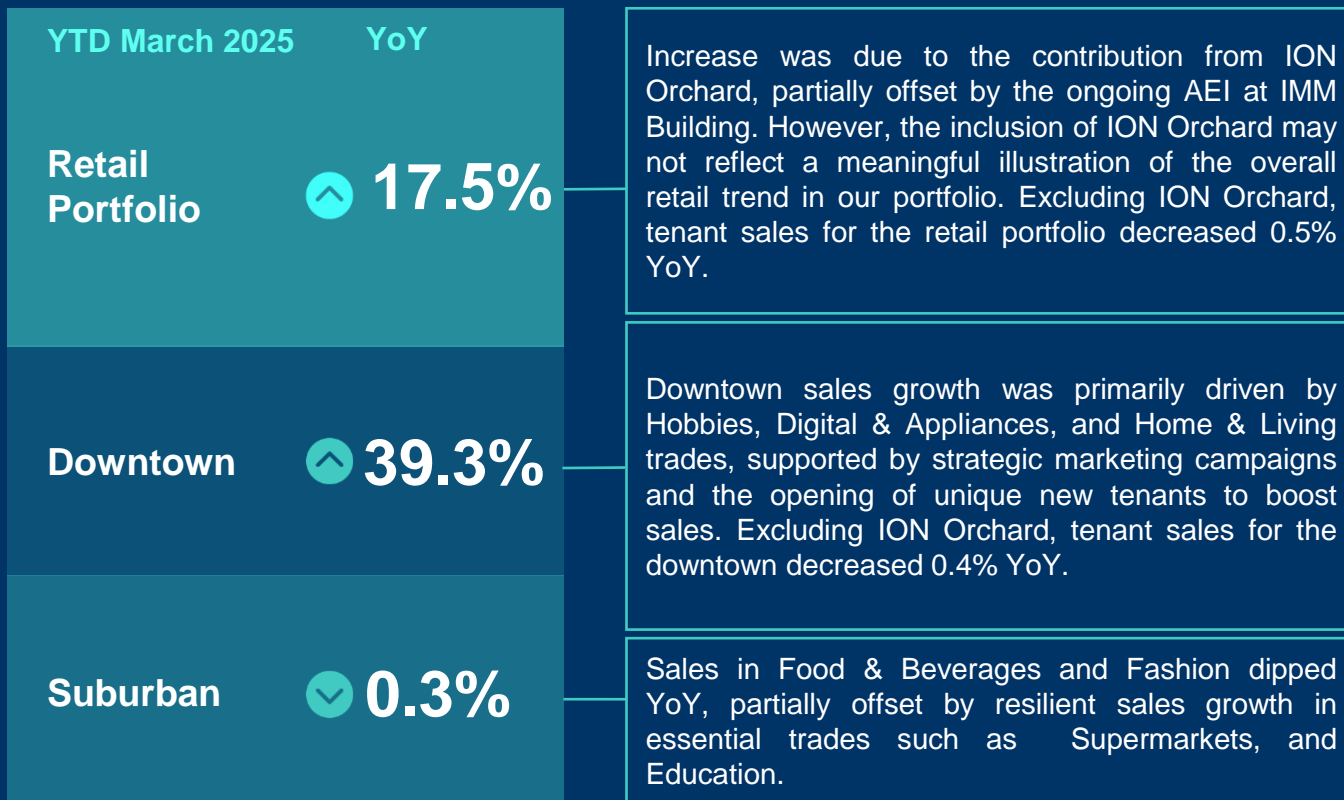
YTD March 2025 YoY

Retail Portfolio 17.5%

Increase was due to the contribution from ION Orchard, partially offset by the ongoing AEI at IMM Building. However, the inclusion of ION Orchard may not reflect a meaningful illustration of the overall retail trend in our portfolio. Excluding ION Orchard, tenant sales for the retail portfolio decreased 0.5% YoY.

Downtown 39.3%

Downtown sales growth was primarily driven by Hobbies, Digital & Appliances, and Home & Living trades, supported by strategic marketing campaigns and the opening of unique new tenants to boost sales. Excluding ION Orchard, tenant sales for the downtown decreased 0.4% YoY.

Suburban 0.3%

Sales in Food & Beverages and Fashion dipped YoY, partially offset by resilient sales growth in essential trades such as Supermarkets, and Education.